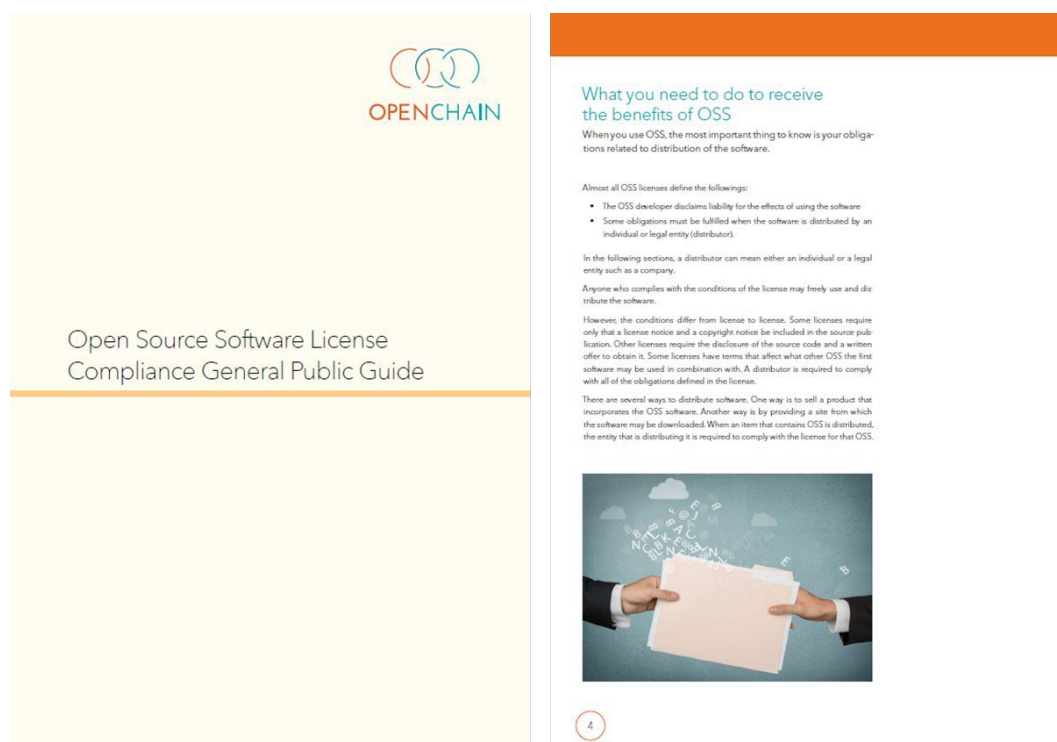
OPENCHAIN

Open Source Software License Compliance General Public Guide

What you need to do to receive the benefits of OSS

When you use OSS, the most important thing to know is your obligations related to distribution of the software.

Almost all OSS licenses define the followings:

• The OSS developer disclaims liability for the effects of using the software
• Some obligations must be fulfilled when the software is distributed by an individual or legal entity (distributor).

In the following sections, a distributor can mean either an individual or a legal entity such as a company.

Anyone who complies with the conditions of the license may freely use and distribute the software.

However, the conditions differ from license to license. Some licenses require only that a license notice and a copyright notice be included in the source publication. Other licenses require the disclosure of the source code and a written offer to obtain it. Some licenses have terms that affect what other OSS the first software may be used in combination with. A distributor is required to comply with all of the obligations defined in the license.

There are several ways to distribute software. One way is to sell a product that incorporates the OSS software. Another way is by providing a site from which the software may be downloaded. When an item that contains OSS is distributed, the entity that is distributing it is required to comply with the license for that OSS.

4